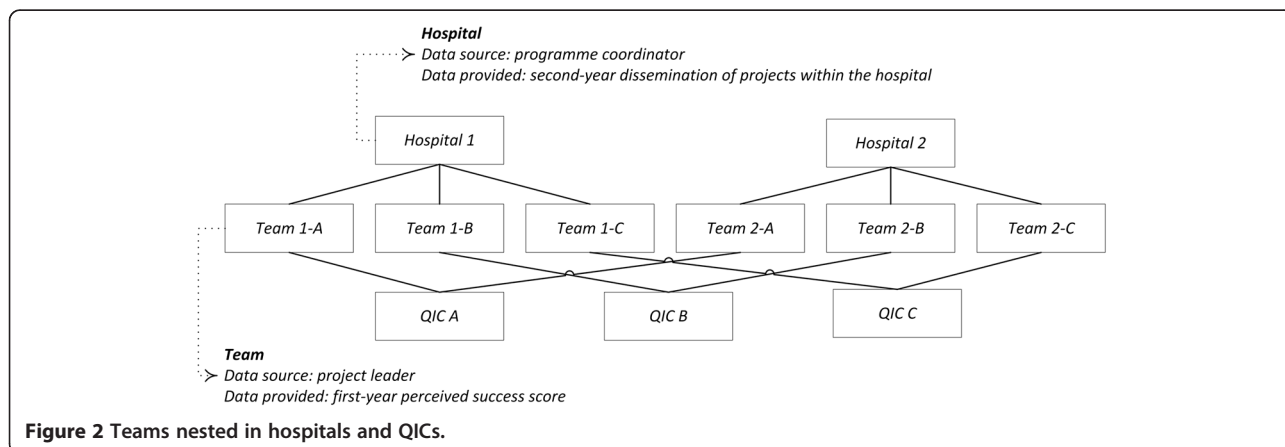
Hospital
Data source: programme coordinator
Data provided: second-year dissemination of projects within the hospital

Hospital 1

Hospital 2

Team 1-A

Team 1-B

Team 1-C

Team 2-A

Team 2-B

Team 2-C

QIC A

QIC B

QIC C

Team
Data source: project leader
Data provided: first-year perceived success score

Figure 2 Teams nested in hospitals and QICs.